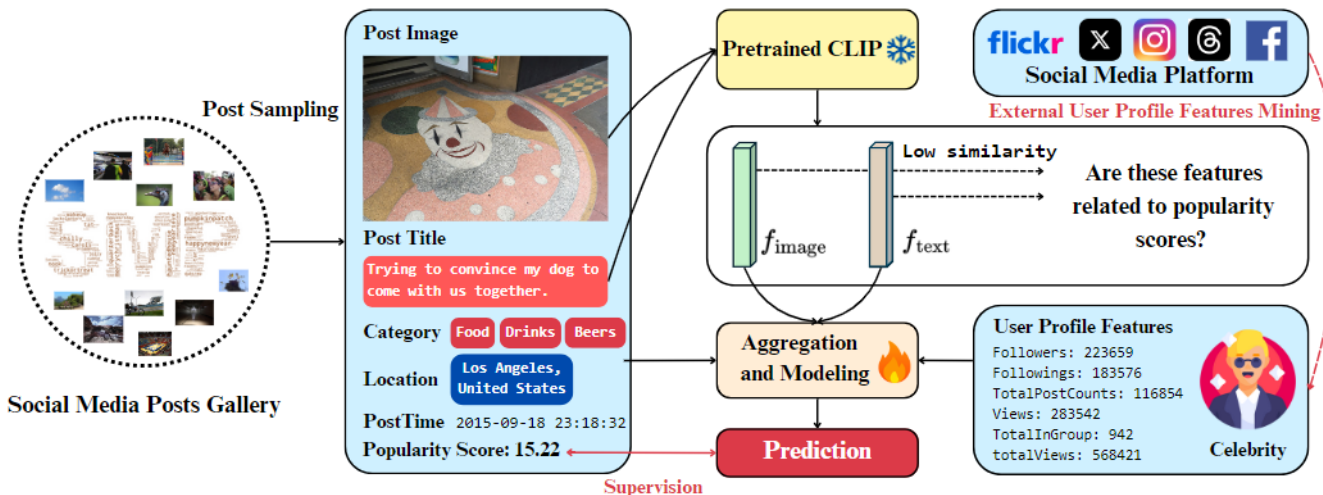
Post Sampling

SMP

Social Media Posts Gallery

Post Image

Post Title

Trying to convince my dog to come with us together.

Category Food Drinks Beers

Location Los Angeles, United States

PostTime 2015-09-18 23:18:32

Popularity Score: 15.22

Supervision

Pretrained CLIP

Low similarity

$f_{\text{image}}$

$f_{\text{text}}$

Are these features related to popularity scores?

Aggregation and Modeling

Prediction

flickr

Social Media Platform

External User Profile Features Mining

User Profile Features

Followers: 223659
Followings: 183576
TotalPostCounts: 116854
Views: 283542
TotalInGroup: 942
totalViews: 568421

Celebrity